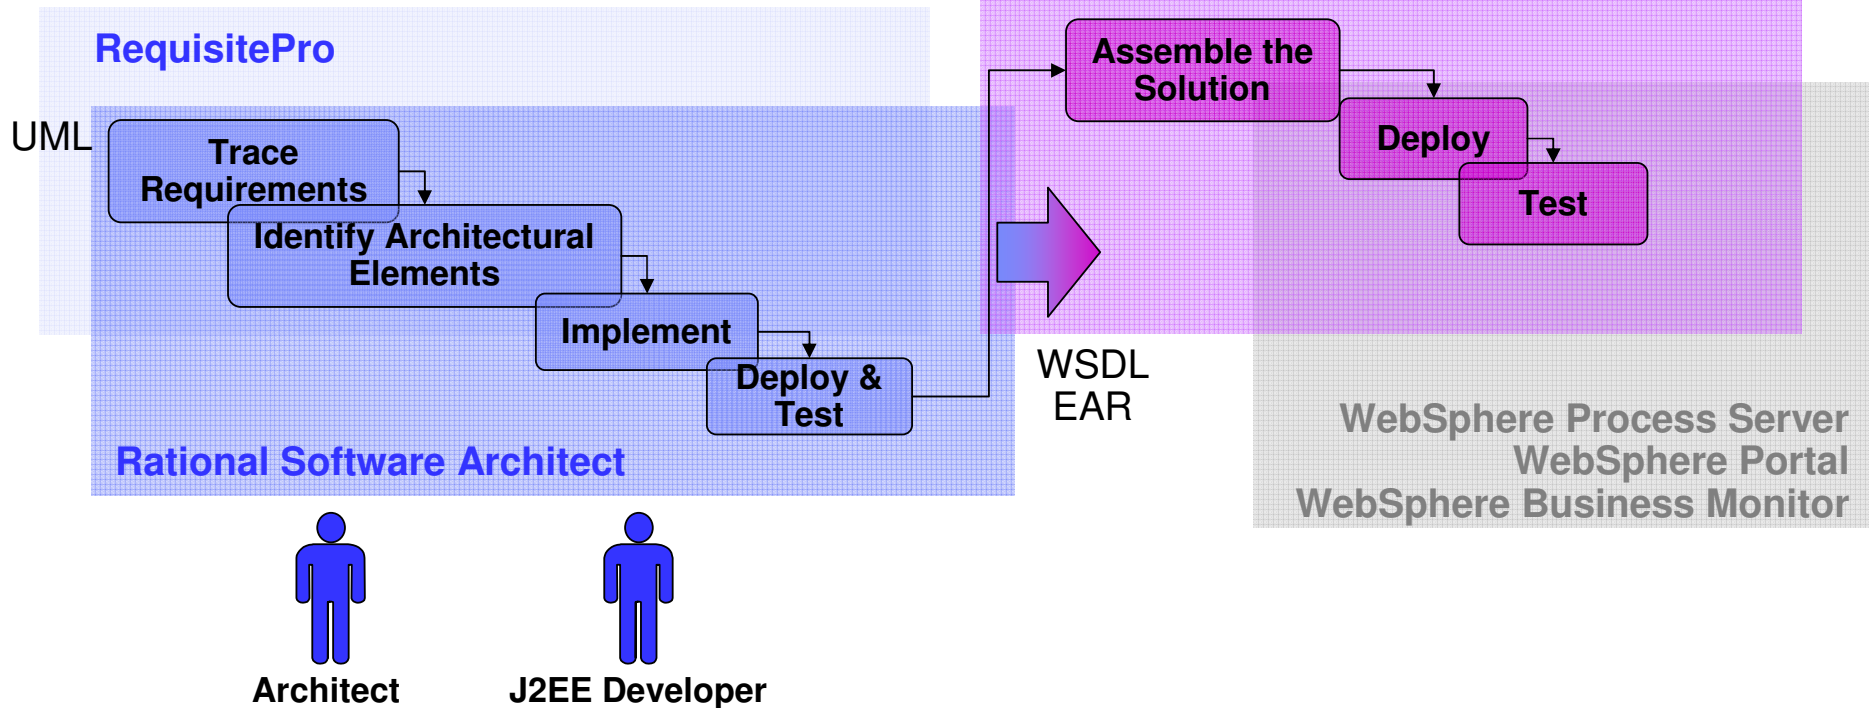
RequisitePro

UML

Trace Requirements

Identify Architectural Elements

Implement

Deploy & Test

Rational Software Architect

Assemble the Solution

Deploy

Test

WSDL
EAR

WebSphere Process Server
WebSphere Portal
WebSphere Business Monitor

Architect

J2EE Developer